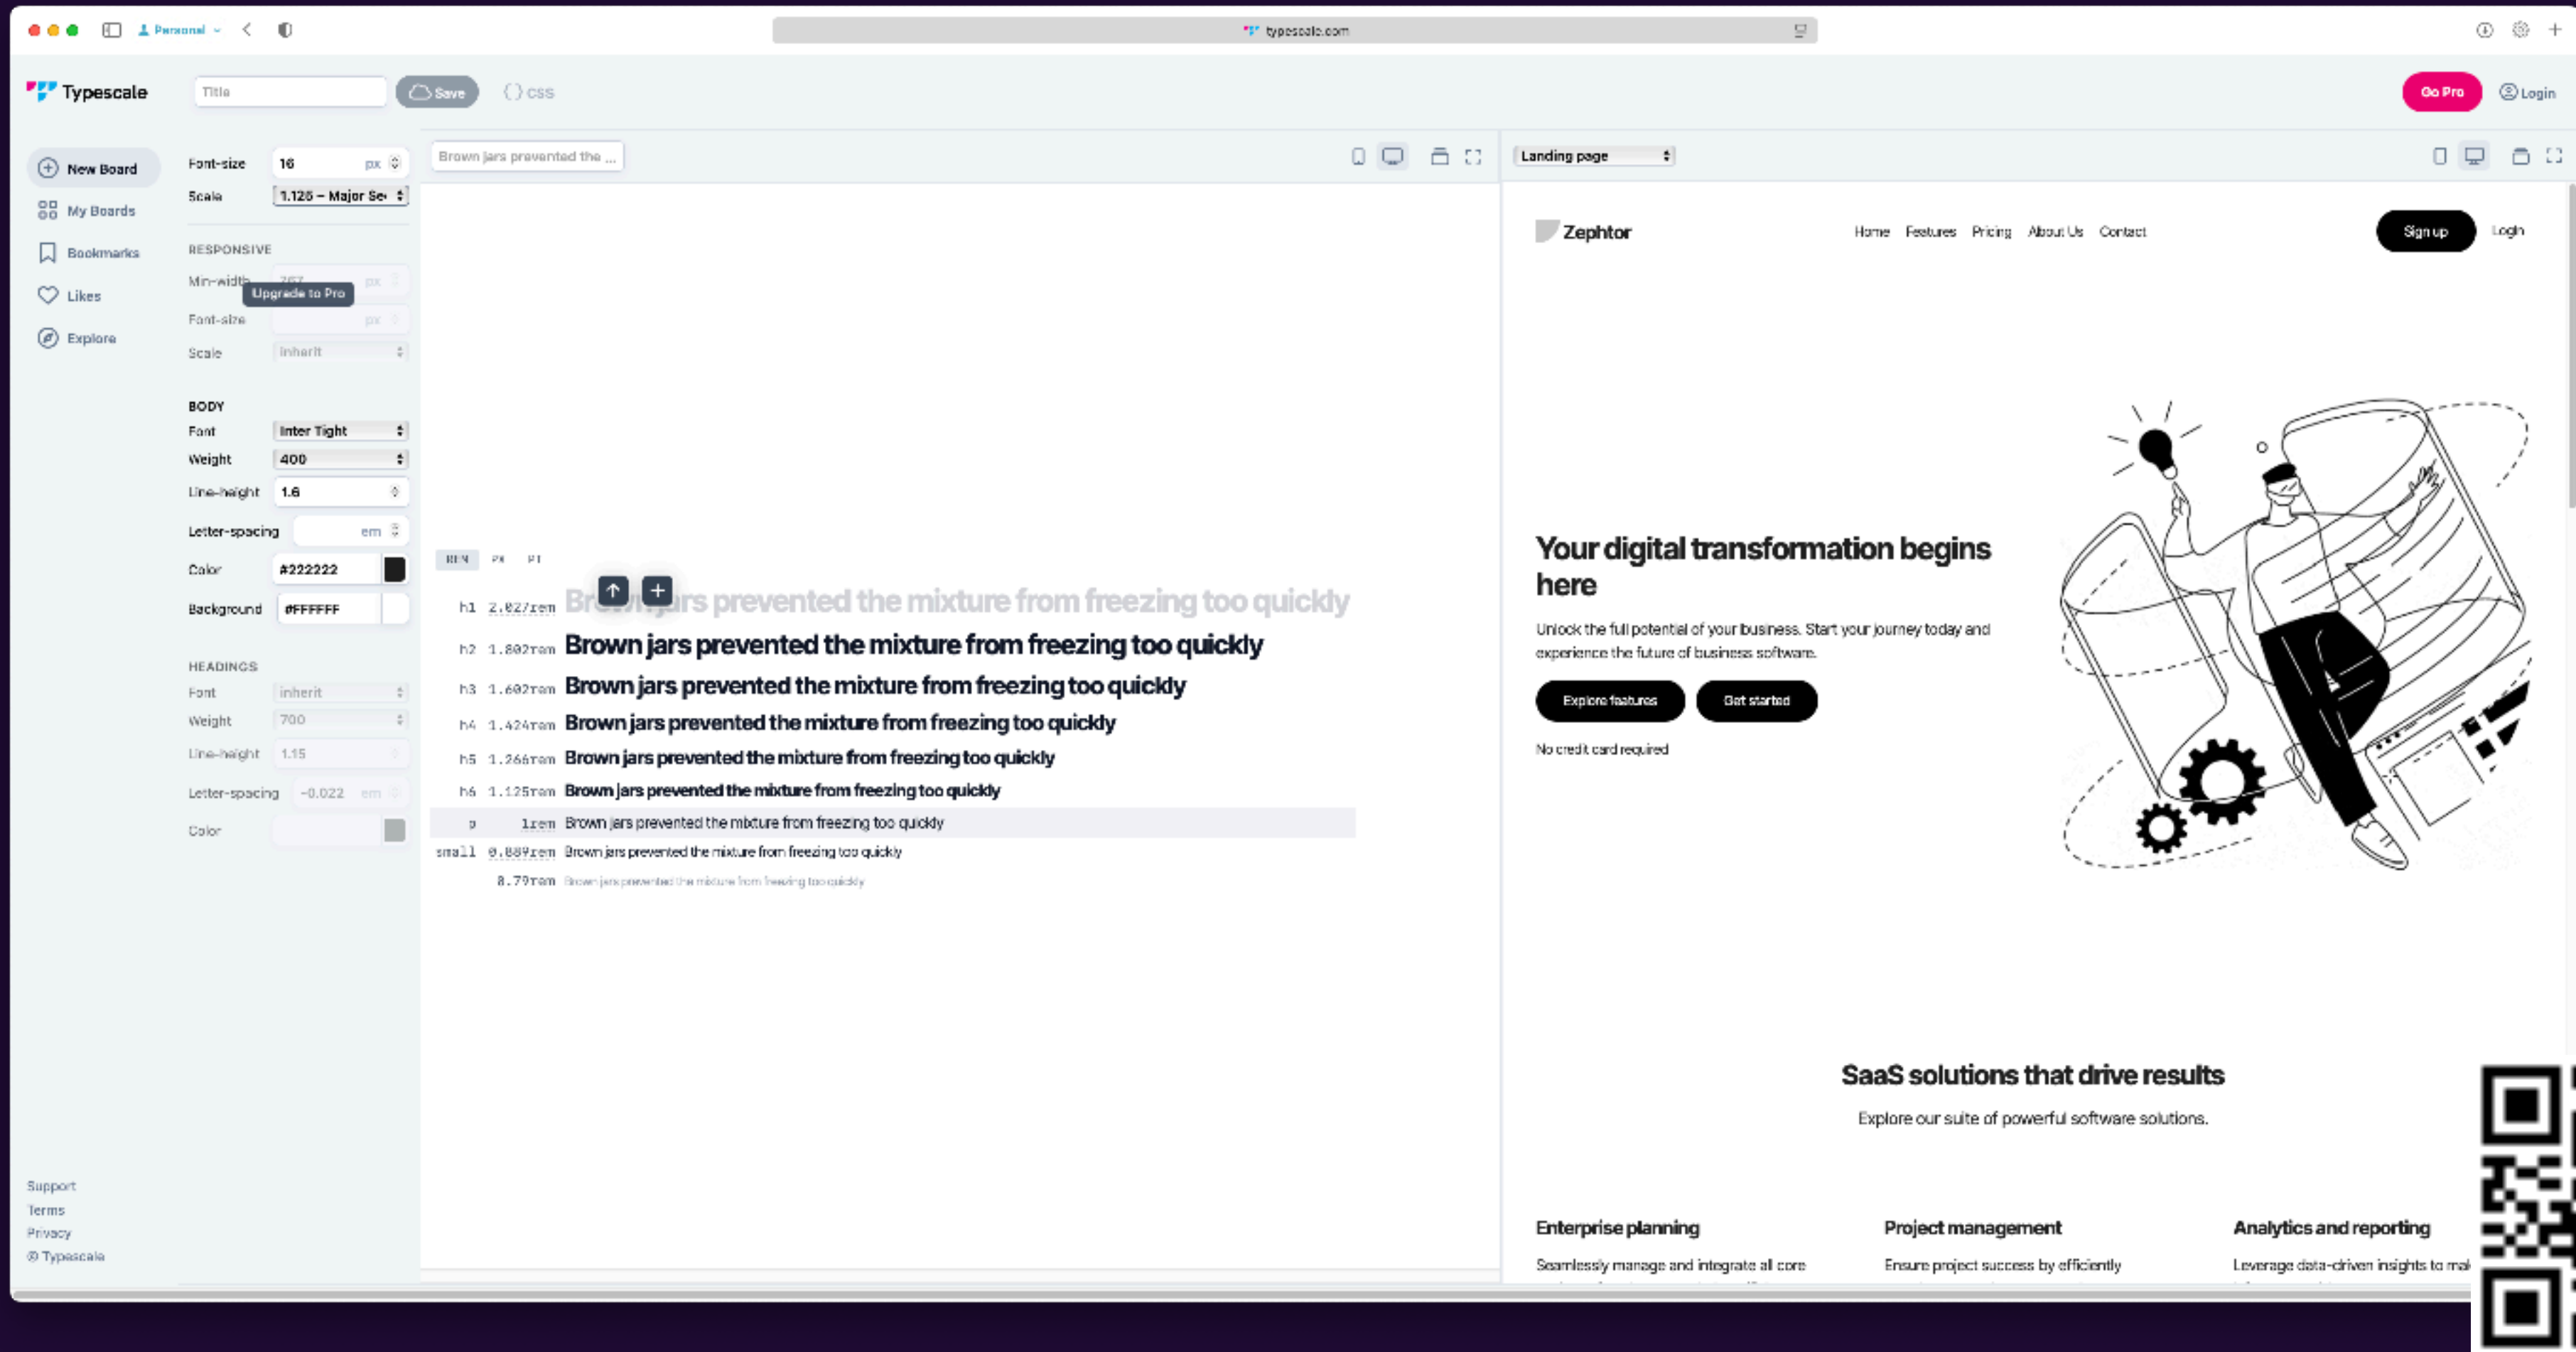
Personal

typescale.com

Typescale

Title

Save

CSS

Go Pro

Login

New Board

My Boards

Bookmarks

Likes

Explore

Font-size 16 px

Scale 1.125 – Major Se

RESPONSIVE

Min-width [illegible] px

Upgrade to Pro

Font-size px

Scale inherit

BODY

Font Inter Tight

Weight 400

Line-height 1.6

Letter-spacing em

Color #222222

Background #FFFFFF

HEADINGS

Font inherit

Weight 700

Line-height 1.15

Letter-spacing -0.022 em

Color

Support

Terms

Privacy

© Typescale

Brown jars prevented the ...

REM PX PT

h1 2.027rem Brown jars prevented the mixture from freezing too quickly

h2 1.802rem Brown jars prevented the mixture from freezing too quickly

h3 1.602rem Brown jars prevented the mixture from freezing too quickly

h4 1.424rem Brown jars prevented the mixture from freezing too quickly

h5 1.266rem Brown jars prevented the mixture from freezing too quickly

h6 1.125rem Brown jars prevented the mixture from freezing too quickly

p 1rem Brown jars prevented the mixture from freezing too quickly

small 0.889rem Brown jars prevented the mixture from freezing too quickly

0.79rem Brown jars prevented the mixture from freezing too quickly

Landing page

Zephtor

Home Features Pricing About Us Contact

Sign up

Login

Your digital transformation begins here

Unlock the full potential of your business. Start your journey today and experience the future of business software.

Explore features

Get started

No credit card required

SaaS solutions that drive results

Explore our suite of powerful software solutions.

Enterprise planning

Seamlessly manage and integrate all core

Project management

Ensure project success by efficiently

Analytics and reporting

Leverage data-driven insights to ma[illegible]